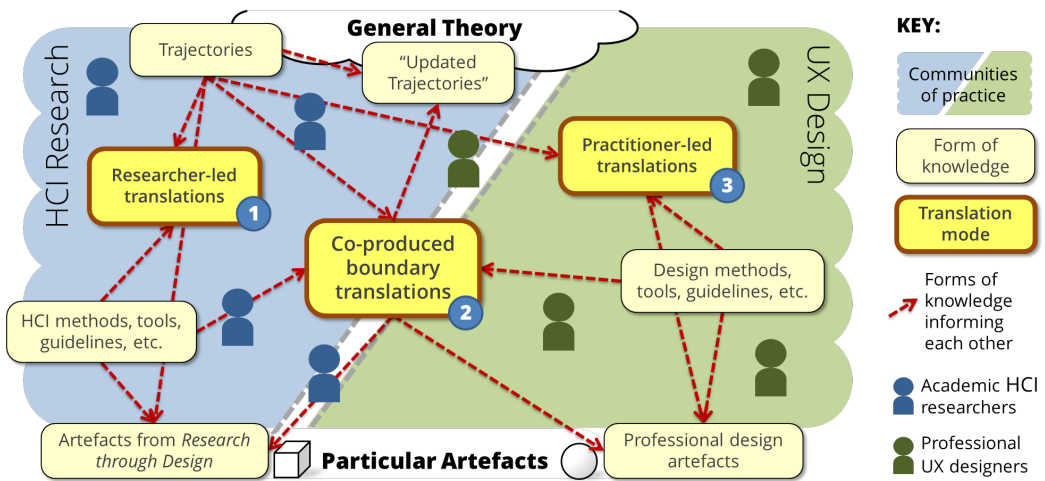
General Theory

HCI Research

UX Design

Trajectories

"Updated Trajectories"

Researcher-led translations 1

Practitioner-led translations 3

Co-produced boundary translations 2

HCI methods, tools, guidelines, etc.

Design methods, tools, guidelines, etc.

Artefacts from *Research through Design*

Particular Artefacts

Professional design artefacts

KEY:

Communities of practice

Form of knowledge

Translation mode

Forms of knowledge informing each other

Academic HCI researchers

Professional UX designers